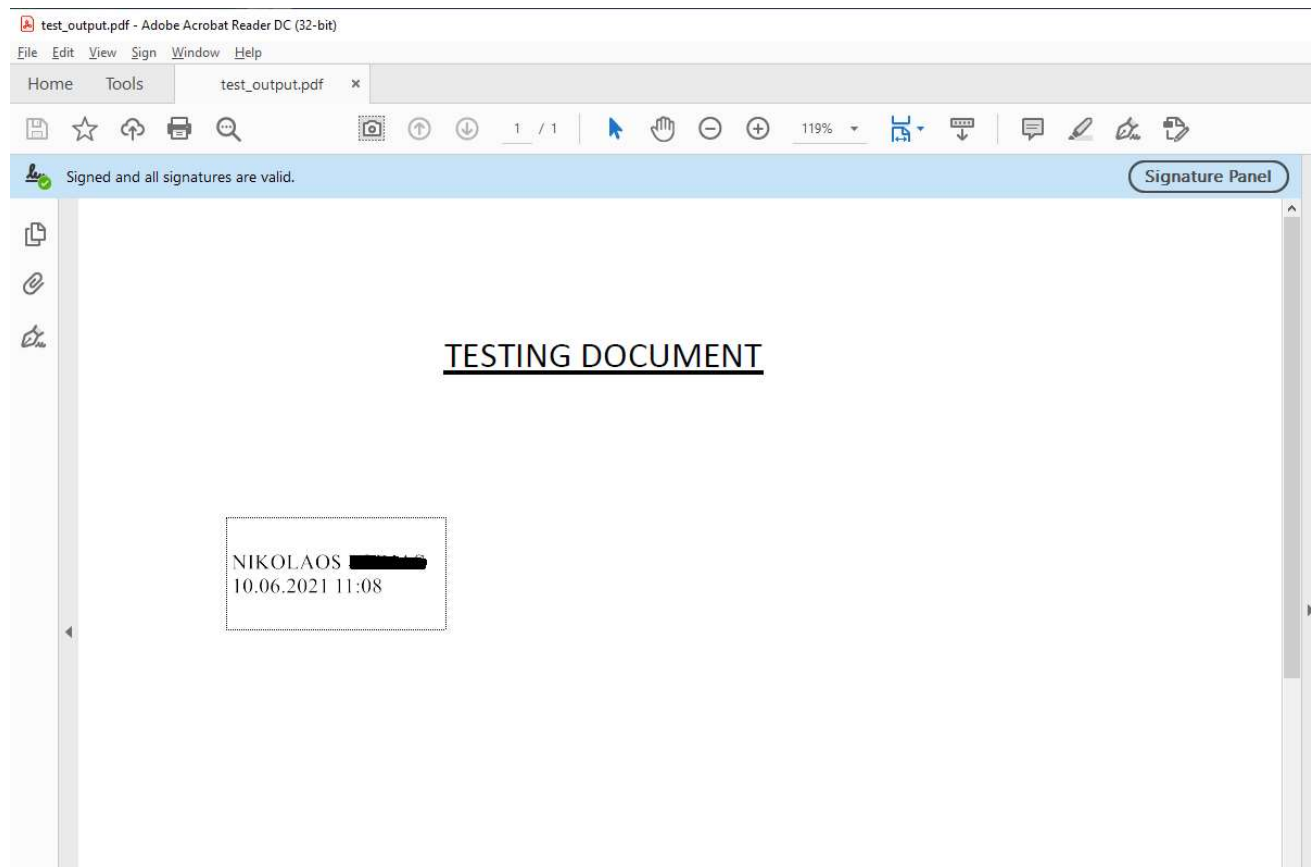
test_output.pdf - Adobe Acrobat Reader DC (32-bit)
File Edit View Sign Window Help
Home Tools test_output.pdf ×
1 / 1 119%
Signed and all signatures are valid.
Signature Panel

TESTING DOCUMENT

NIKOLAOS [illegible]
10.06.2021 11:08